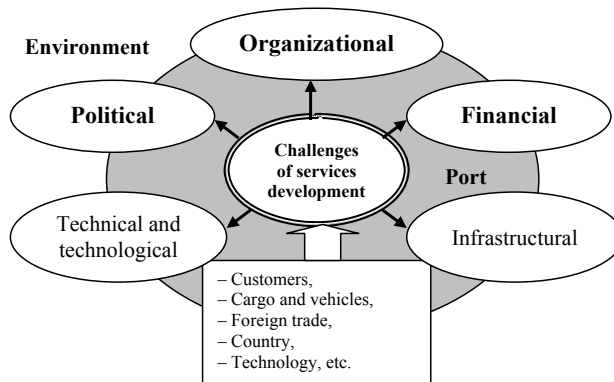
Environment

Organizational

Political

Financial

Challenges of services development

Port

Technical and technological

Infrastructural

– Customers,
– Cargo and vehicles,
– Foreign trade,
– Country,
– Technology, etc.